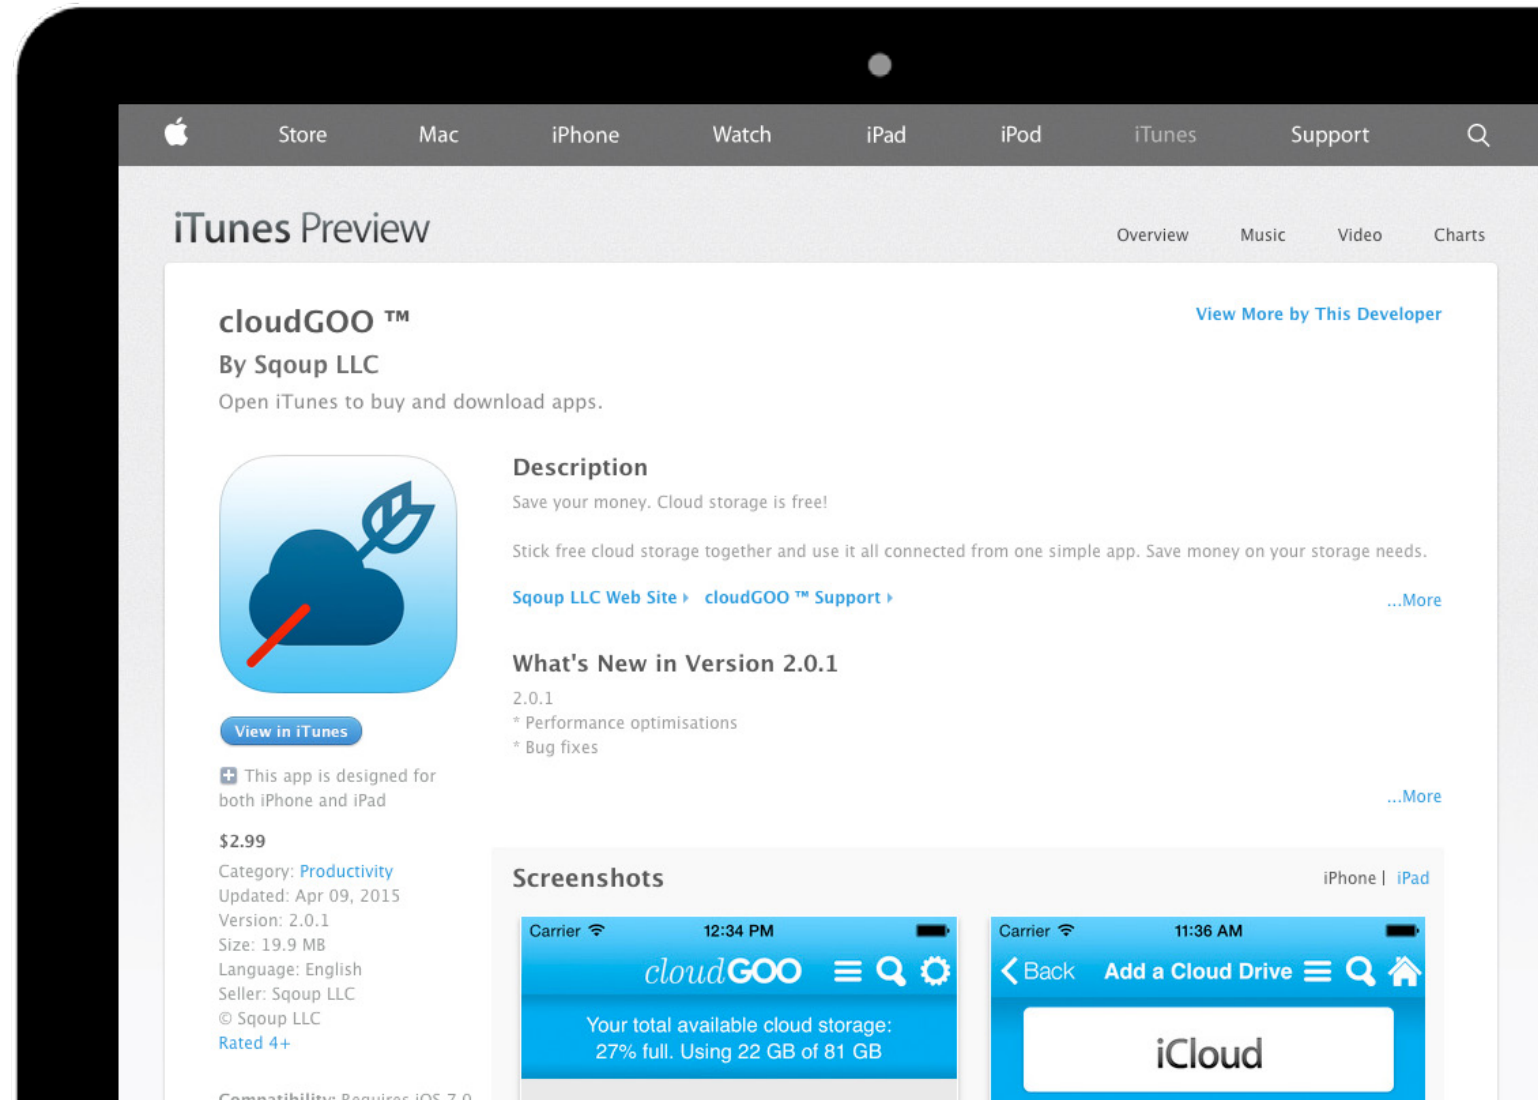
Store Mac iPhone Watch iPad iPod iTunes Support

iTunes Preview

Overview Music Video Charts

cloudGOO ™

By Sqoup LLC

Open iTunes to buy and download apps.

View More by This Developer

View in iTunes

This app is designed for both iPhone and iPad

$2.99

Category: Productivity
Updated: Apr 09, 2015
Version: 2.0.1
Size: 19.9 MB
Language: English
Seller: Sqoup LLC
© Sqoup LLC
Rated 4+

Compatibility: Requires iOS 7.0 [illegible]

Description

Save your money. Cloud storage is free!

Stick free cloud storage together and use it all connected from one simple app. Save money on your storage needs.

Sqoup LLC Web Site ▸ cloudGOO ™ Support ▸

...More

What's New in Version 2.0.1

2.0.1
* Performance optimisations
* Bug fixes

...More

Screenshots

iPhone | iPad

Carrier 12:34 PM

cloudGOO

Your total available cloud storage: 27% full. Using 22 GB of 81 GB

Carrier 11:36 AM

Back Add a Cloud Drive

iCloud